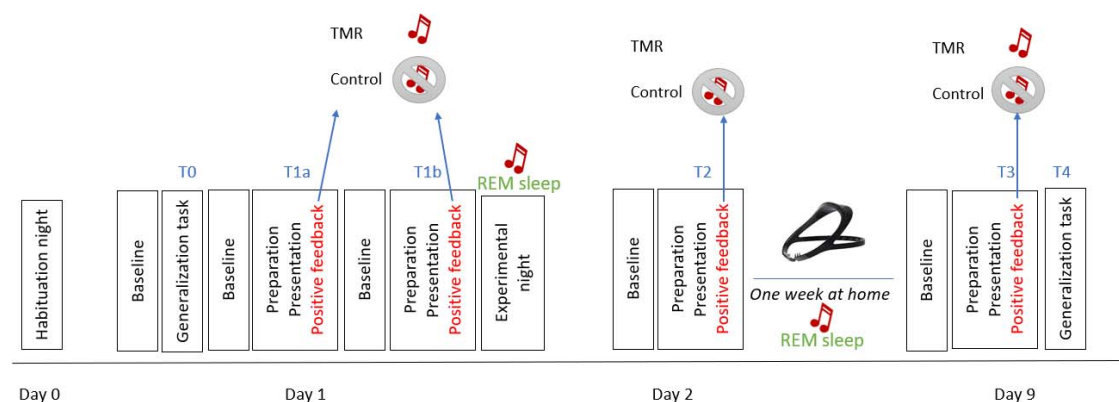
TMR

Control

TMR

Control

TMR

Control

T0

T1a

T1b

REM sleep

T2

T3

T4

Habituation night

Baseline

Generalization task

Baseline

Preparation
Presentation
Positive feedback

Baseline

Preparation
Presentation
Positive feedback

Experimental night

Baseline

Preparation
Presentation
Positive feedback

One week at home

REM sleep

Baseline

Preparation
Presentation
Positive feedback

Generalization task

Day 0

Day 1

Day 2

Day 9